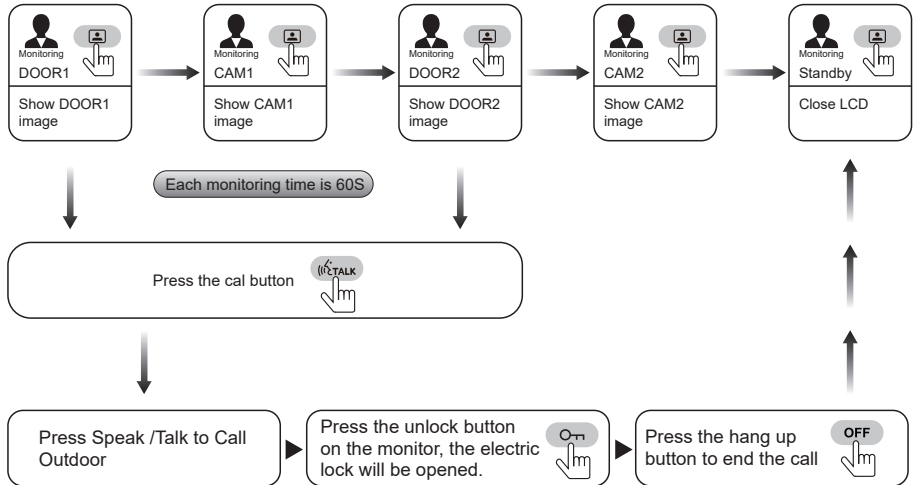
Monitoring
DOOR1

Show DOOR1 image

Monitoring
CAM1

Show CAM1 image

Monitoring
DOOR2

Show DOOR2 image

Monitoring
CAM2

Show CAM2 image

Monitoring
Standby

Close LCD

Each monitoring time is 60S

Press the cal button

TALK

Press Speak /Talk to Call Outdoor

Press the unlock button on the monitor, the electric lock will be opened.

Press the hang up button to end the call

OFF